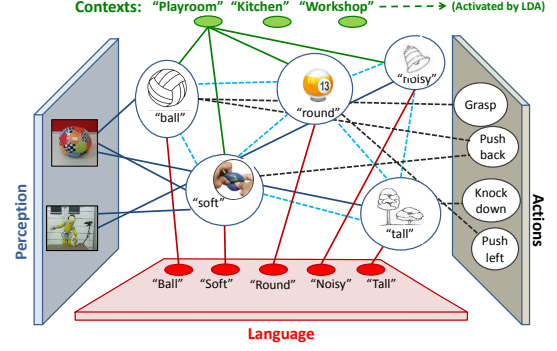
Contexts: "Playroom" "Kitchen" "Workshop" (Activated by LDA)

"ball"

"round"

"noisy"

"soft"

"tall"

Perception

Actions

Grasp

Push back

Knock down

Push left

"Ball" "Soft" "Round" "Noisy" "Tall"

Language